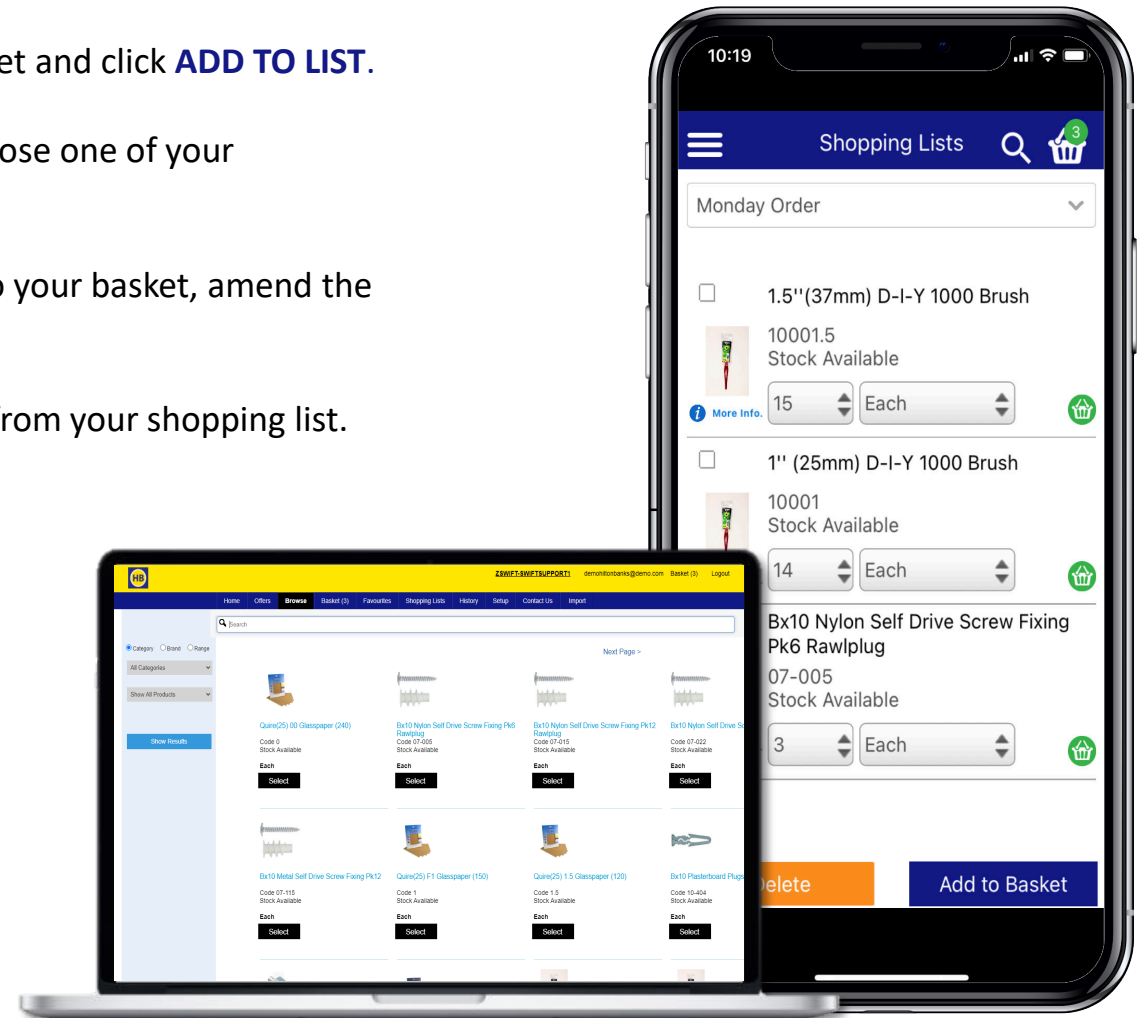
et and click **ADD TO LIST**.

ose one of your

o your basket, amend the

rom your shopping list.

10:19

Shopping Lists

3

Monday Order

1.5''(37mm) D-I-Y 1000 Brush

10001.5
Stock Available

More Info.

15 Each

1'' (25mm) D-I-Y 1000 Brush

10001
Stock Available

14 Each

Bx10 Nylon Self Drive Screw Fixing Pk6 Rawlplug

07-005
Stock Available

3 Each

elete

Add to Basket

HB

ZSWIFT-SWIFTSUPPORT1 demohiltonbanks@demo.com Basket (3) Logout

Home Offers Browse Basket (3) Favourites Shopping Lists History Setup Contact Us Import

Search

Category Brand Range

All Categories

Show All Products

Show Results

Next Page >

Quire(25) 00 Glasspaper (240)
Code 0
Stock Available
Each
Select

Bx10 Nylon Self Drive Screw Fixing Pk6 Rawlplug
Code 07-005
Stock Available
Each
Select

Bx10 Nylon Self Drive Screw Fixing Pk12 Rawlplug
Code 07-015
Stock Available
Each
Select

Bx10 Nylon Self Drive S
Code 07-022
Stock Available
Each
Select

Bx10 Metal Self Drive Screw Fixing Pk12
Code 07-115
Stock Available
Each
Select

Quire(25) F1 Glasspaper (150)
Code 1
Stock Available
Each
Select

Quire(25) 1.5 Glasspaper (120)
Code 1.5
Stock Available
Each
Select

Bx10 Plasterboard Plugs
Code 10-404
Stock Available
Each
Select